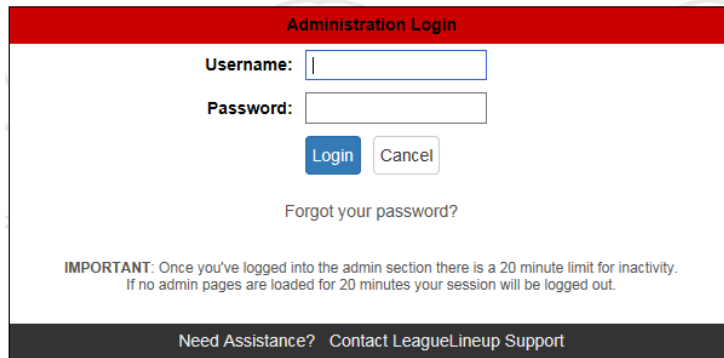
Administration Login

Username:

Password:

Login Cancel

Forgot your password?

IMPORTANT: Once you've logged into the admin section there is a 20 minute limit for inactivity. If no admin pages are loaded for 20 minutes your session will be logged out.

Need Assistance? Contact LeagueLineup Support